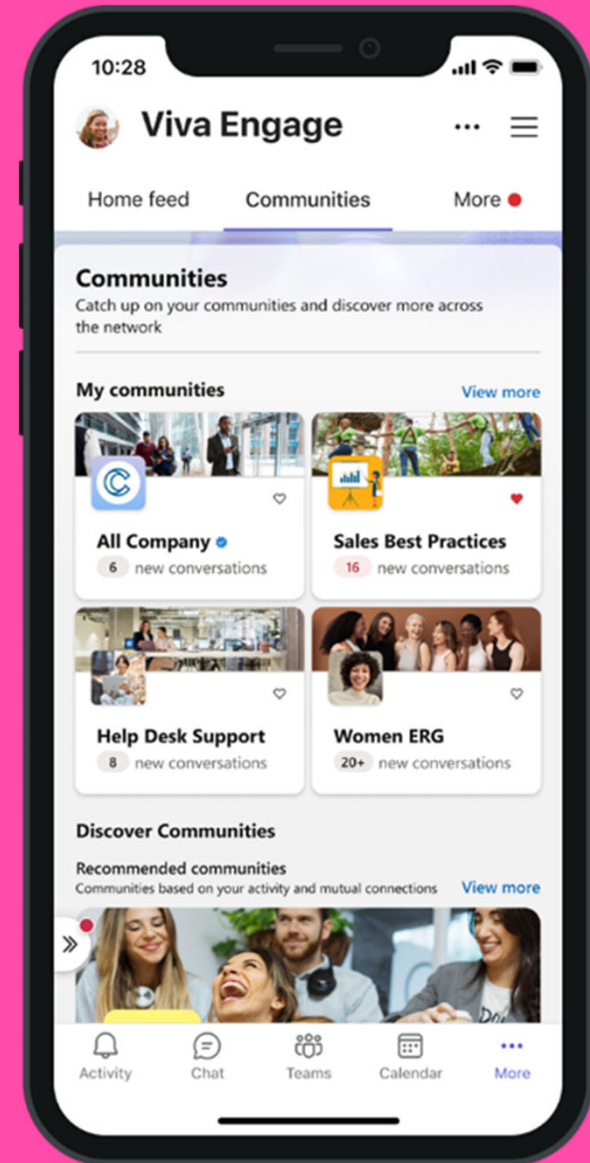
10:28

Viva Engage

Home feed
Communities
More

Communities
Catch up on your communities and discover more across the network

My communities
View more

All Company
6 new conversations

Sales Best Practices
16 new conversations

Help Desk Support
8 new conversations

Women ERG
20+ new conversations

Discover Communities

Recommended communities
Communities based on your activity and mutual connections
View more

Activity
Chat
Teams
Calendar
More